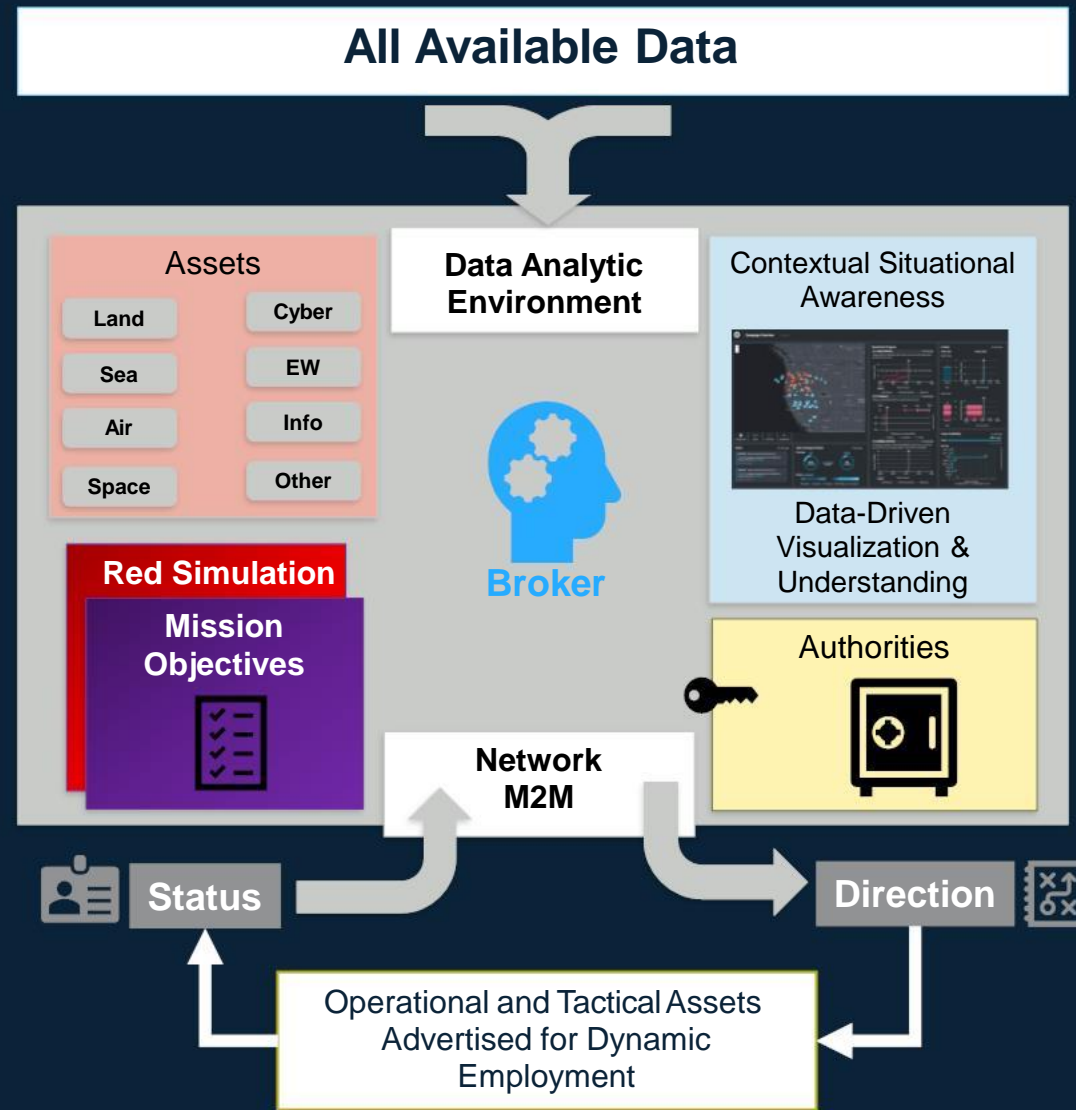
All Available Data

Assets

Land

Cyber

Sea

EW

Air

Info

Space

Other

Data Analytic Environment

Contextual Situational Awareness

Data-Driven Visualization & Understanding

Broker

Red Simulation

Mission Objectives

Authorities

Network M2M

Status

Direction

Operational and Tactical Assets Advertised for Dynamic Employment